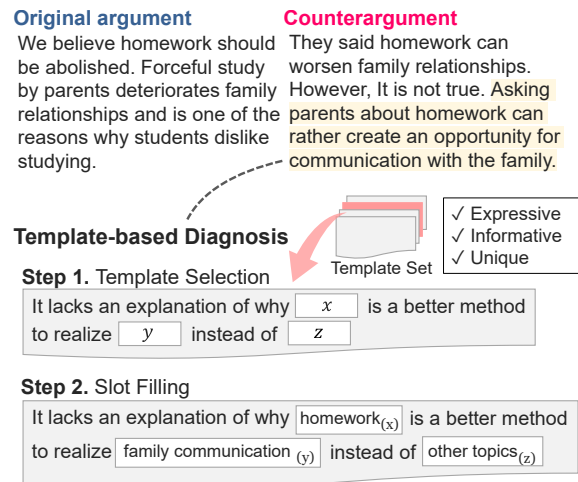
Original argument
We believe homework should be abolished. Forceful study by parents deteriorates family relationships and is one of the reasons why students dislike studying.

Counterargument
They said homework can worsen family relationships. However, It is not true. Asking parents about homework can rather create an opportunity for communication with the family.

Template-based Diagnosis

Template Set

✓ Expressive
✓ Informative
✓ Unique

Step 1. Template Selection
It lacks an explanation of why $x$ is a better method to realize $y$ instead of $z$

Step 2. Slot Filling
It lacks an explanation of why homework$_{(x)}$ is a better method to realize family communication$_{(y)}$ instead of other topics$_{(z)}$